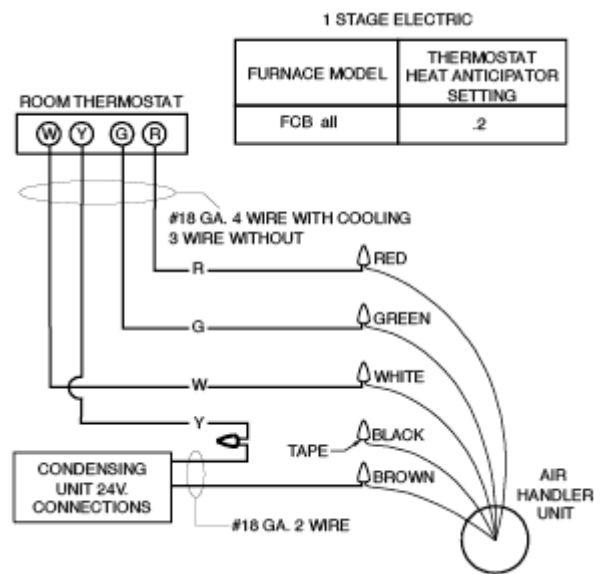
1 STAGE ELECTRIC

| FURNACE MODEL | THERMOSTAT HEAT ANTICIPATOR SETTING |
|---|---|
| FCB all | .2 |

ROOM THERMOSTAT

W Y G R

#18 GA. 4 WIRE WITH COOLING
3 WIRE WITHOUT

R
RED
G
GREEN
W
WHITE
Y
TAPE
BLACK
BROWN

CONDENSING UNIT 24V. CONNECTIONS

#18 GA. 2 WIRE

AIR HANDLER UNIT